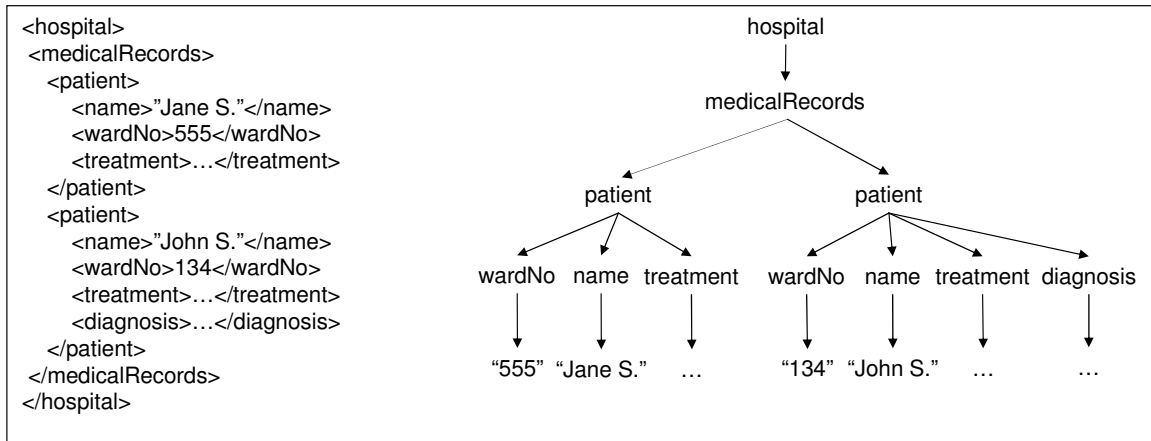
<hospital>
<medicalRecords>
<patient>
<name>"Jane S."</name>
<wardNo>555</wardNo>
<treatment>…</treatment>
</patient>
<patient>
<name>"John S."</name>
<wardNo>134</wardNo>
<treatment>…</treatment>
<diagnosis>…</diagnosis>
</patient>
</medicalRecords>
</hospital>

hospital
medicalRecords
patient
patient
wardNo name treatment
wardNo name treatment diagnosis
"555" "Jane S." …
"134" "John S." … …